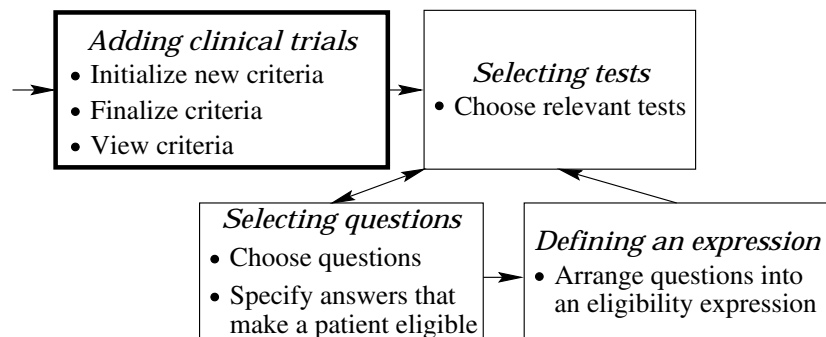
*Adding clinical trials*
• Initialize new criteria
• Finalize criteria
• View criteria

*Selecting tests*
• Choose relevant tests

*Selecting questions*
• Choose questions
• Specify answers that make a patient eligible

*Defining an expression*
• Arrange questions into an eligibility expression